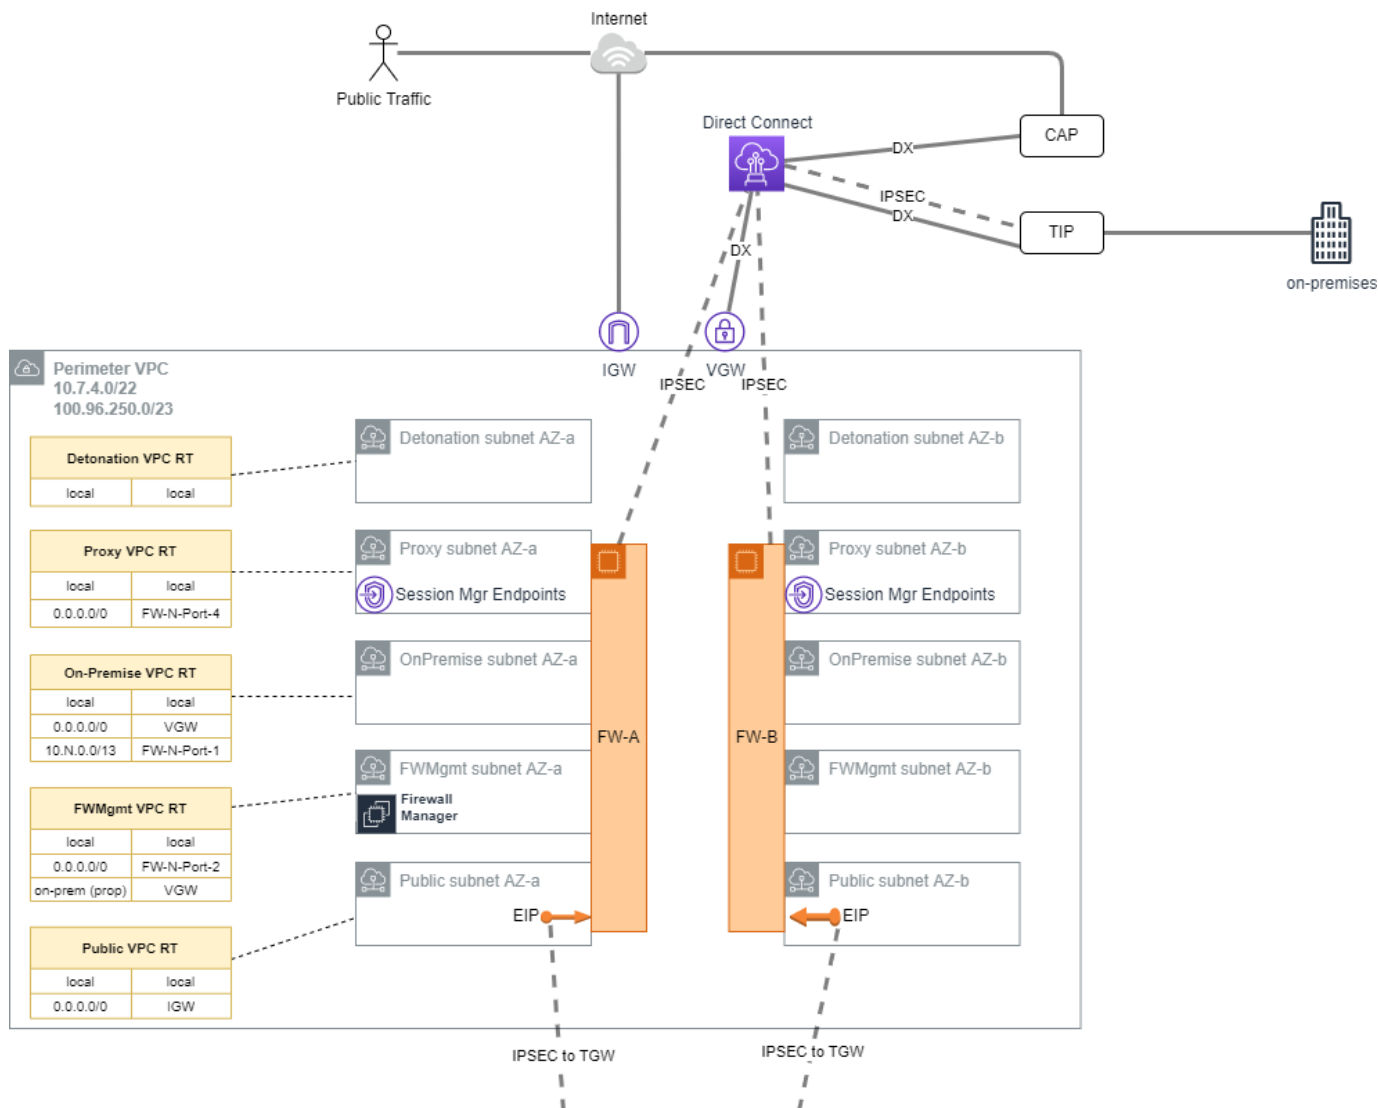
Internet

Public Traffic

Direct Connect

DX

CAP

IPSEC

DX

TIP

on-premises

DX

IGW

VGW

IPSEC

IPSEC

Perimeter VPC
10.7.4.0/22
100.96.250.0/23

| Detonation VPC RT | |
|---|---|
| local | local |

| Proxy VPC RT | |
|---|---|
| local | local |
| 0.0.0.0/0 | FW-N-Port-4 |

| On-Premise VPC RT | |
|---|---|
| local | local |
| 0.0.0.0/0 | VGW |
| 10.N.0.0/13 | FW-N-Port-1 |

| FWMgmt VPC RT | |
|---|---|
| local | local |
| 0.0.0.0/0 | FW-N-Port-2 |
| on-prem (prop) | VGW |

| Public VPC RT | |
|---|---|
| local | local |
| 0.0.0.0/0 | IGW |

Detonation subnet AZ-a

Proxy subnet AZ-a

Session Mgr Endpoints

OnPremise subnet AZ-a

FWMgmt subnet AZ-a

Firewall Manager

Public subnet AZ-a

EIP

FW-A

FW-B

Detonation subnet AZ-b

Proxy subnet AZ-b

Session Mgr Endpoints

OnPremise subnet AZ-b

FWMgmt subnet AZ-b

Public subnet AZ-b

EIP

IPSEC to TGW

IPSEC to TGW